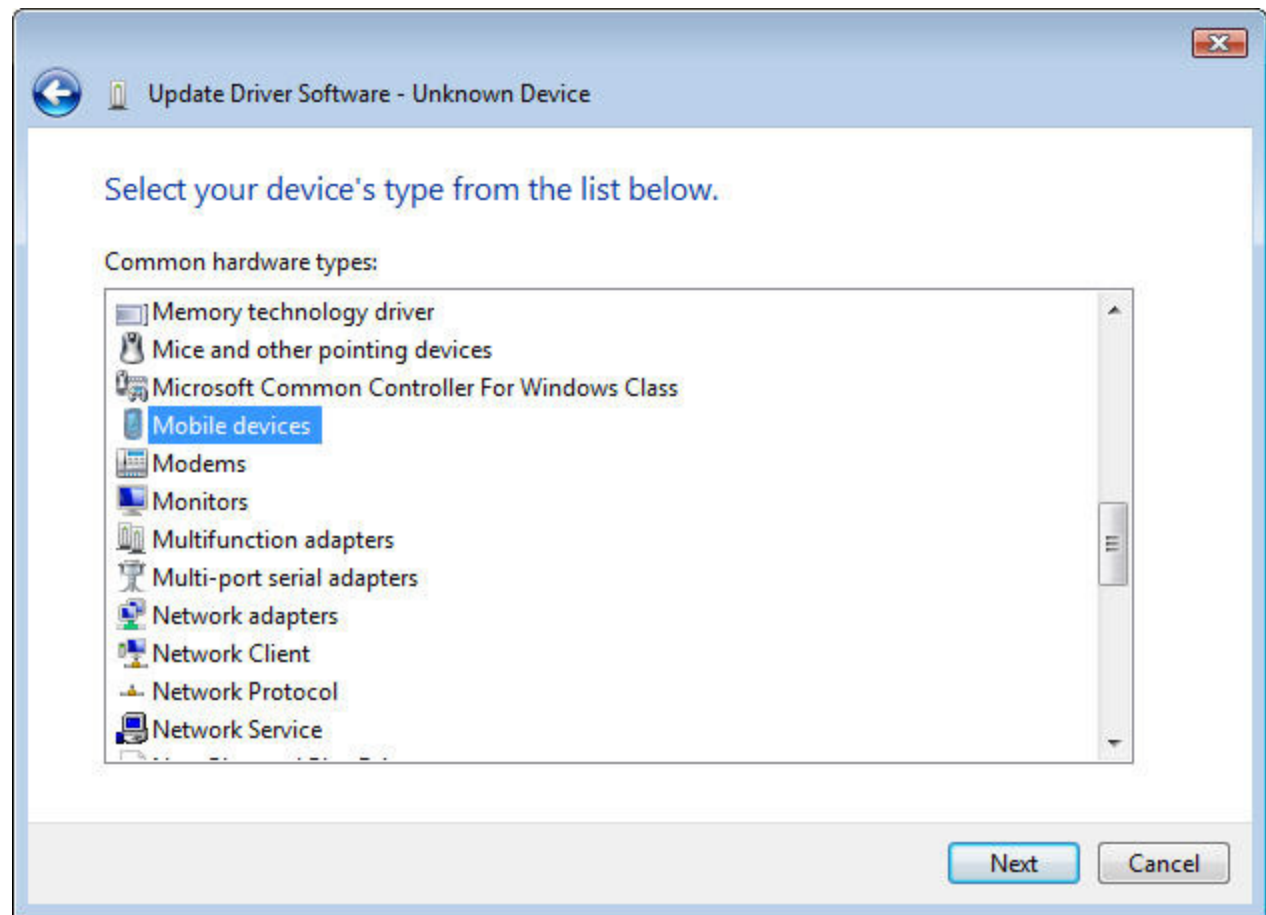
Update Driver Software - Unknown Device

Select your device's type from the list below.

Common hardware types:

Memory technology driver
Mice and other pointing devices
Microsoft Common Controller For Windows Class
Mobile devices
Modems
Monitors
Multifunction adapters
Multi-port serial adapters
Network adapters
Network Client
Network Protocol
Network Service
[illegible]

Next
Cancel